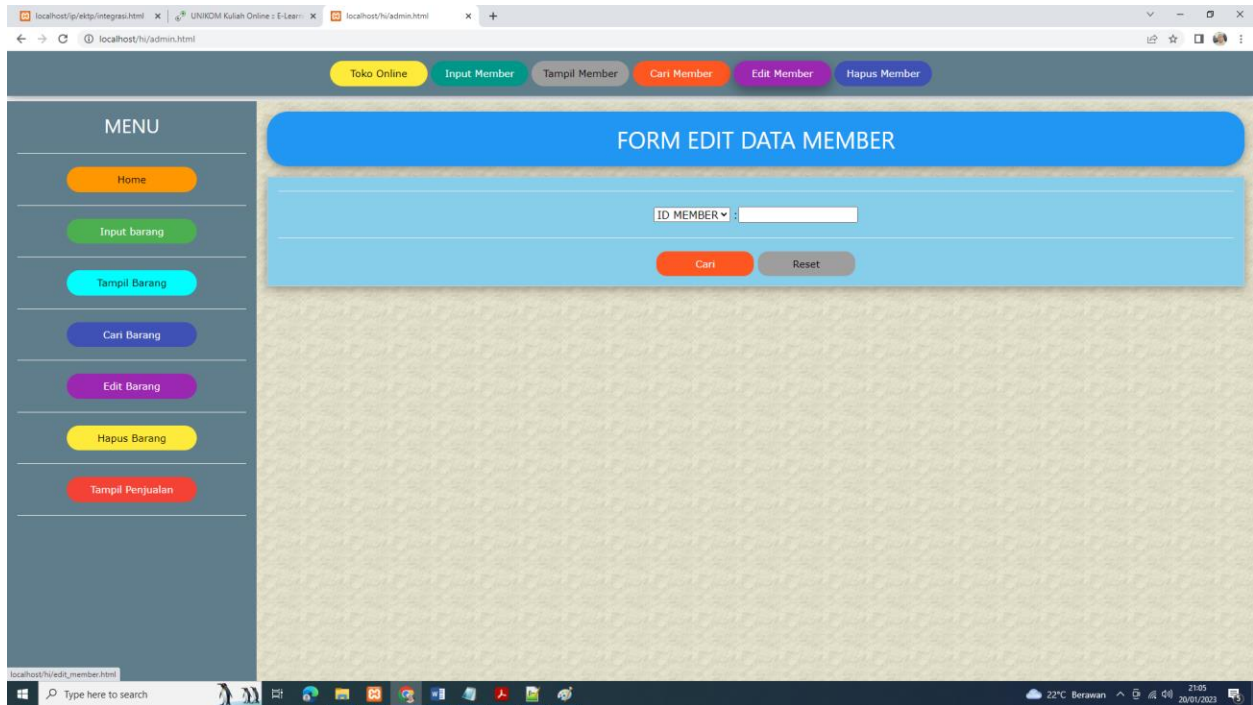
localhost/ip/ektp/integrasi.html × UNIKOM Kuliah Online : E-Learn × localhost/hi/admin.html × +

localhost/hi/admin.html

Toko Online Input Member Tampil Member Cari Member Edit Member Hapus Member

MENU

Home

Input barang

Tampil Barang

Cari Barang

Edit Barang

Hapus Barang

Tampil Penjualan

FORM EDIT DATA MEMBER

ID MEMBER :

Cari Reset

localhost/hi/edit_member.html

Type here to search

22°C Berawan 21:05 20/01/2023